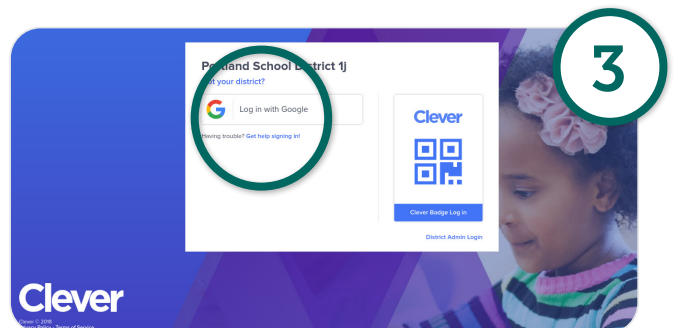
3

P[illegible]land School District 1j
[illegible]t your district?

Log in with Google

Having trouble? Get help signing in!

Clever

Clever Badge Log in

District Admin Login

Clever

Clever © 2018
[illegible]acy Policy · Terms of Service